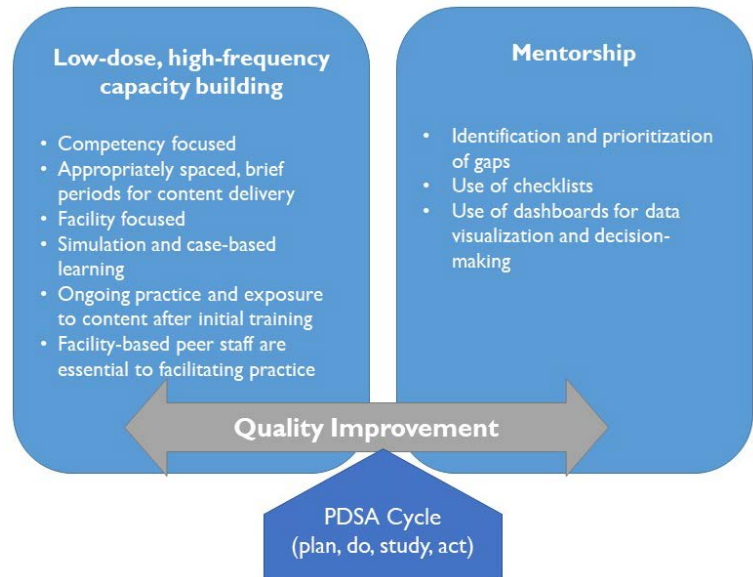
Low-dose, high-frequency capacity building

• Competency focused
• Appropriately spaced, brief periods for content delivery
• Facility focused
• Simulation and case-based learning
• Ongoing practice and exposure to content after initial training
• Facility-based peer staff are essential to facilitating practice

Mentorship

• Identification and prioritization of gaps
• Use of checklists
• Use of dashboards for data visualization and decision-making

Quality Improvement

PDSA Cycle
(plan, do, study, act)